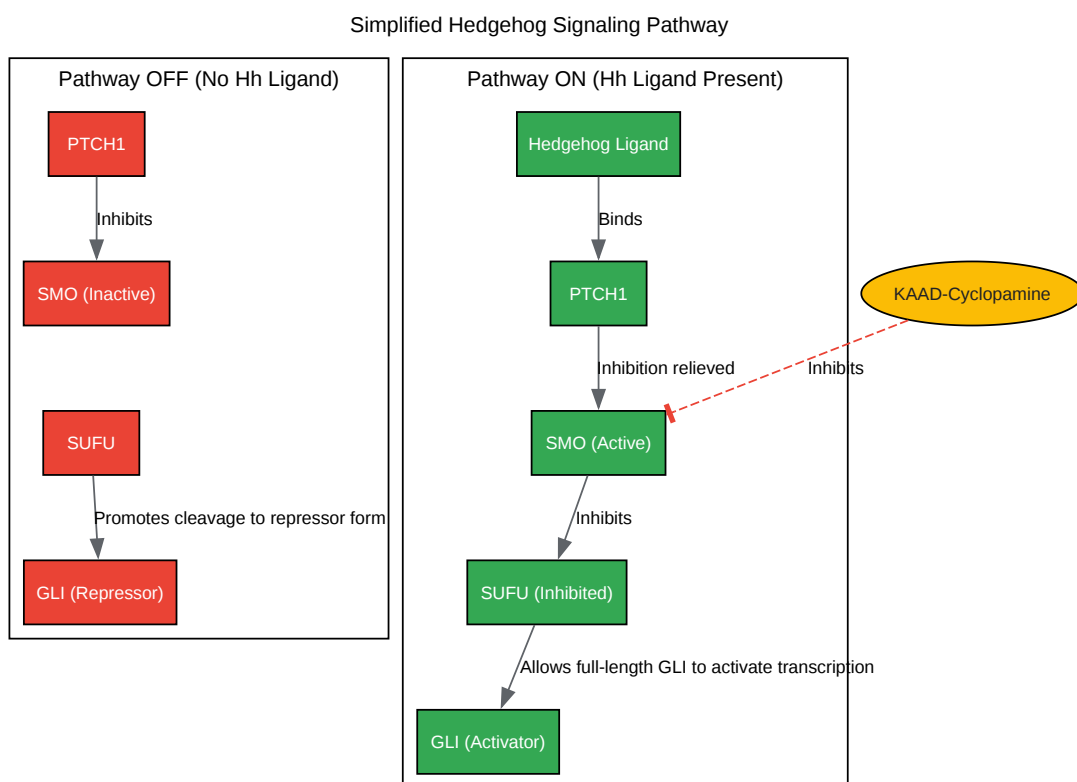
Simplified Hedgehog Signaling Pathway

Pathway OFF (No Hh Ligand)

PTCH1

Inhibits

SMO (Inactive)

SUFU

Promotes cleavage to repressor form

GLI (Repressor)

Pathway ON (Hh Ligand Present)

Hedgehog Ligand

Binds

PTCH1

Inhibition relieved

SMO (Active)

Inhibits

SUFU (Inhibited)

Allows full-length GLI to activate transcription

GLI (Activator)

KAAD-Cyclopamine

Inhibits